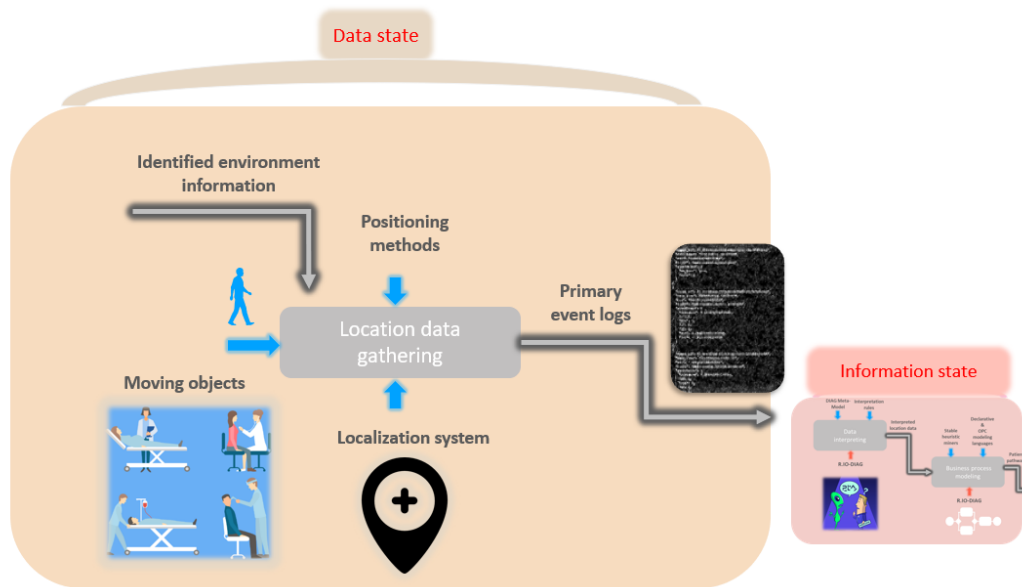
Data state

Identified environment information

Positioning methods

Location data gathering

Primary event logs

Moving objects

Localization system

Information state

DIAG Meta-Model

Interpretation rules

Data interpreting

Interpreted location data

R.IO-DIAG

Stable heuristic miners

Declarative & CPC modeling languages

Business process modeling

R.IO-DIAG

Patien pathwa